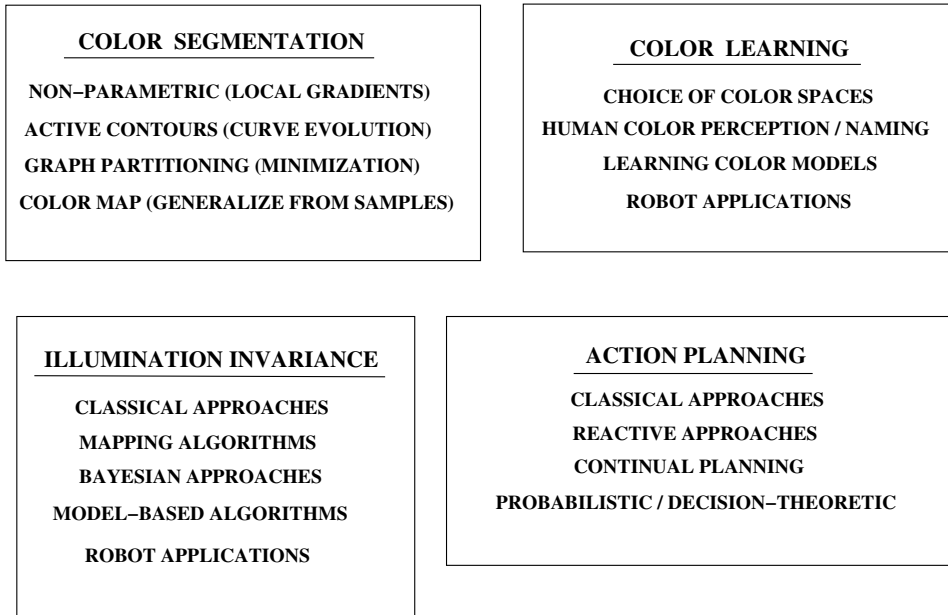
COLOR SEGMENTATION

NON–PARAMETRIC (LOCAL GRADIENTS)
ACTIVE CONTOURS (CURVE EVOLUTION)
GRAPH PARTITIONING (MINIMIZATION)
COLOR MAP (GENERALIZE FROM SAMPLES)

COLOR LEARNING

CHOICE OF COLOR SPACES
HUMAN COLOR PERCEPTION / NAMING
LEARNING COLOR MODELS
ROBOT APPLICATIONS

ILLUMINATION INVARIANCE

CLASSICAL APPROACHES
MAPPING ALGORITHMS
BAYESIAN APPROACHES
MODEL–BASED ALGORITHMS
ROBOT APPLICATIONS

ACTION PLANNING

CLASSICAL APPROACHES
REACTIVE APPROACHES
CONTINUAL PLANNING
PROBABILISTIC / DECISION–THEORETIC